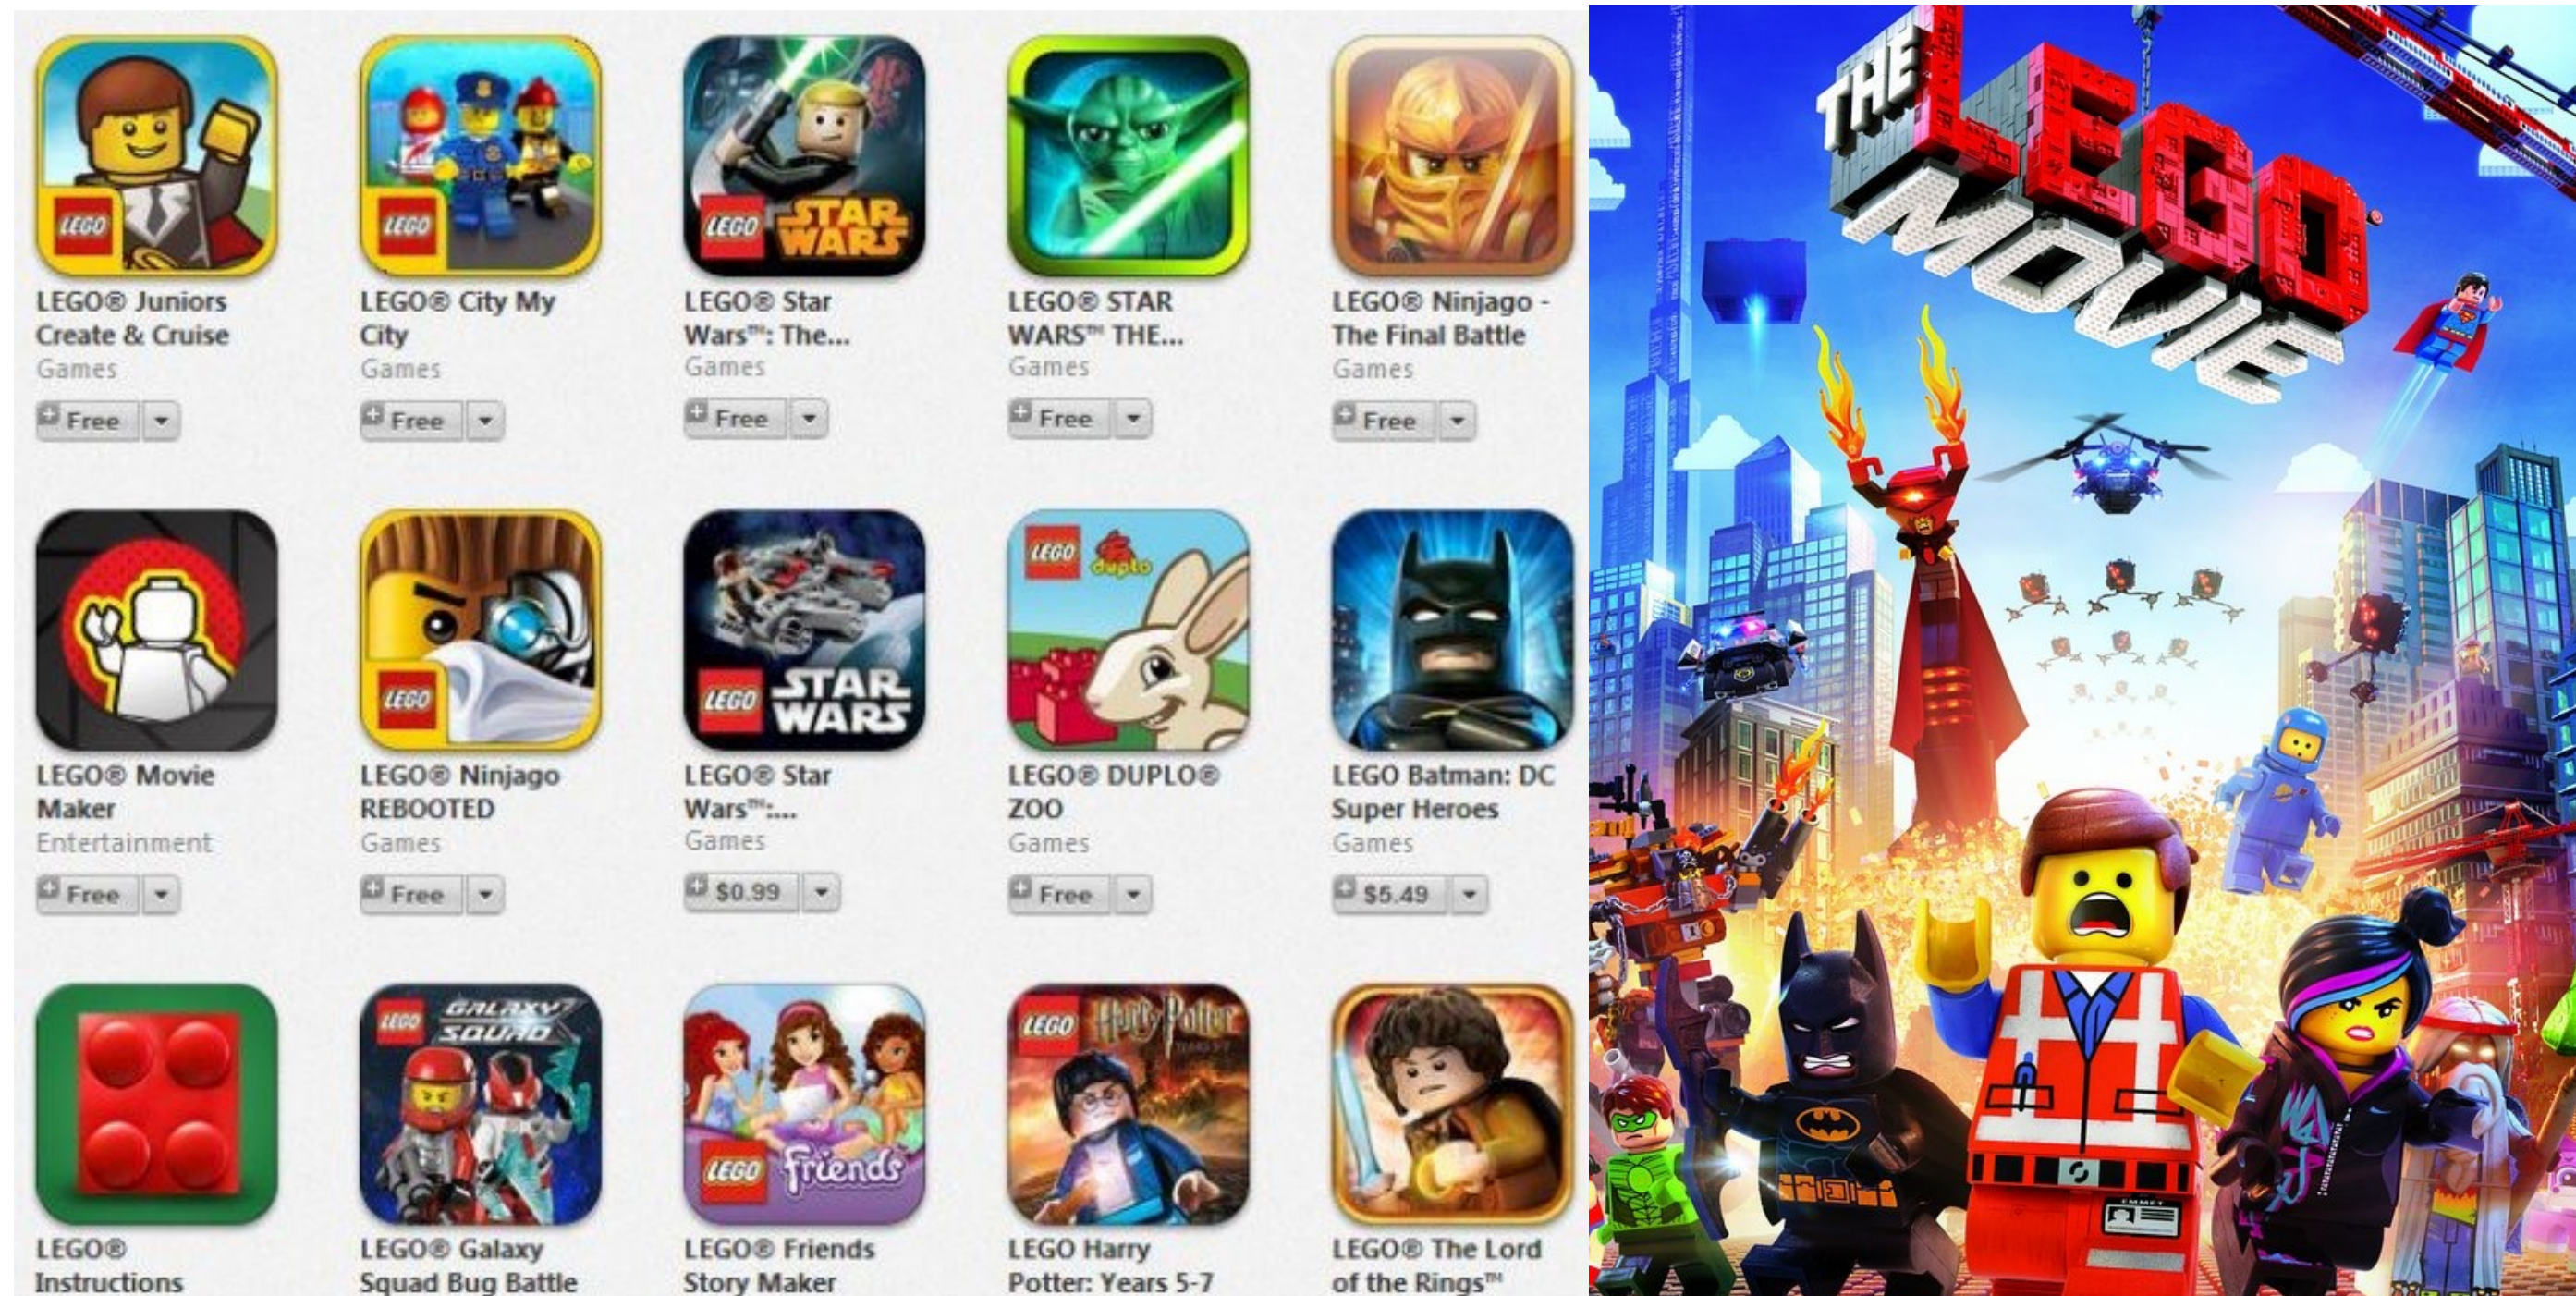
LEGO
LEGO® Juniors Create & Cruise
Games
Free

LEGO
LEGO® City My City
Games
Free

LEGO STAR WARS
LEGO® Star Wars™: The...
Games
Free

LEGO® STAR WARS™ THE...
Games
Free

LEGO® Ninjago - The Final Battle
Games
Free

LEGO® Movie Maker
Entertainment
Free

LEGO
LEGO® Ninjago REBOOTED
Games
Free

LEGO STAR WARS
LEGO® Star Wars™:...
Games
$0.99

LEGO duplo
LEGO® DUPLO® ZOO
Games
Free

LEGO Batman: DC Super Heroes
Games
$5.49

LEGO®
Instructions

LEGO GALAXY SQUAD
LEGO® Galaxy Squad Bug Battle

LEGO Friends
LEGO® Friends Story Maker

LEGO Harry Potter
LEGO Harry Potter: Years 5-7

LEGO® The Lord of the Rings™

THE LEGO MOVIE

EMMET